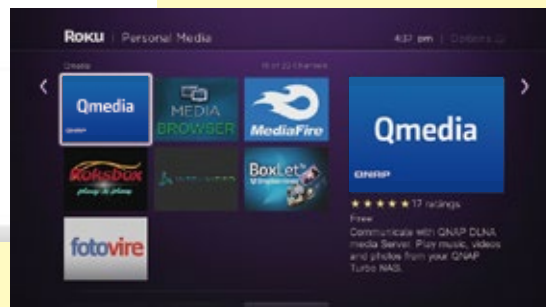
Roku | Personal Media

4:37 pm | Options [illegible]

Create

15 of 22 Channels

Qmedia
QNAP

MEDIA BROWSER

MediaFire

Roksbox
play it play

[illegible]

BoxLet

fotovire

Qmedia
QNAP

★★★★★ 17 ratings
Free
Communicate with QNAP DLNA media Server. Play music, videos and photos from your QNAP Turbo NAS.